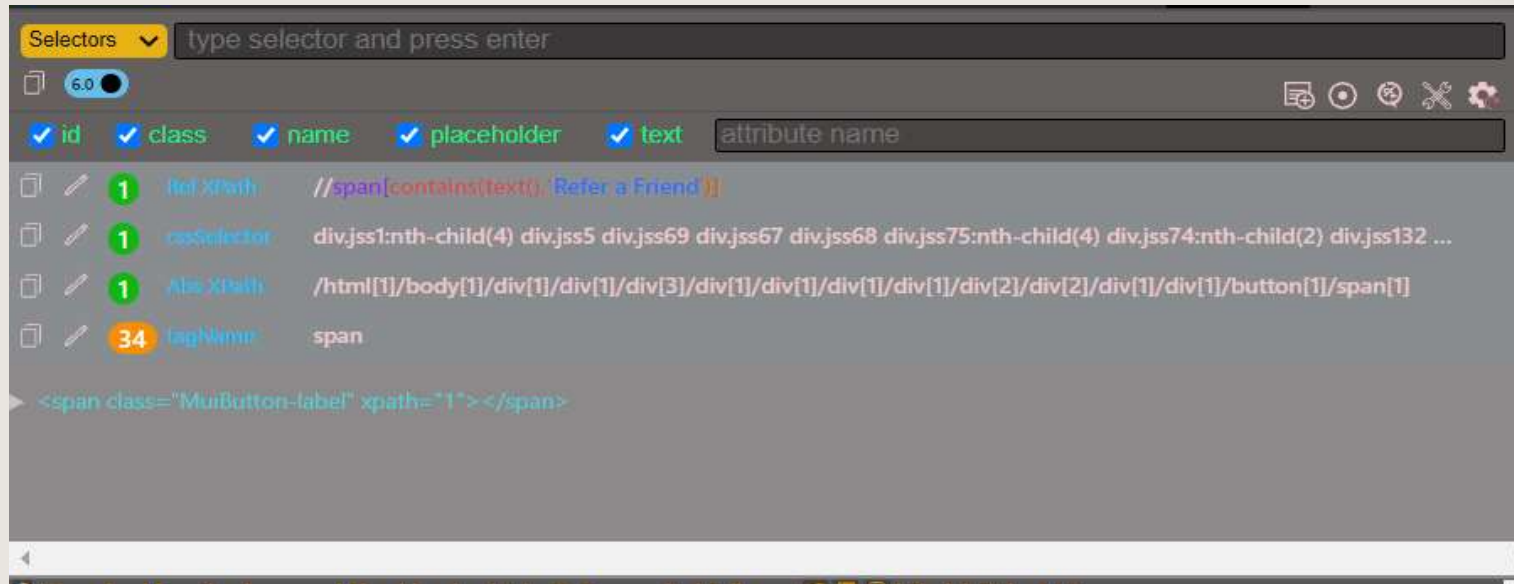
Selectors
type selector and press enter
6.0
id class name placeholder text attribute name

| | | | |
|---|---|---|---|
| 1 | Rel XPath | //span[contains(text(),'Refer a Friend')] |
| 1 | cssSelector | div.jss1:nth-child(4) div.jss5 div.jss69 div.jss67 div.jss68 div.jss75:nth-child(4) div.jss74:nth-child(2) div.jss132 ... |
| 1 | Abs XPath | /html[1]/body[1]/div[1]/div[1]/div[3]/div[1]/div[1]/div[1]/div[1]/div[2]/div[2]/div[1]/div[1]/button[1]/span[1] |
| 34 | tagName | span |

<span class="MuiButton-label" xpath="1"></span>